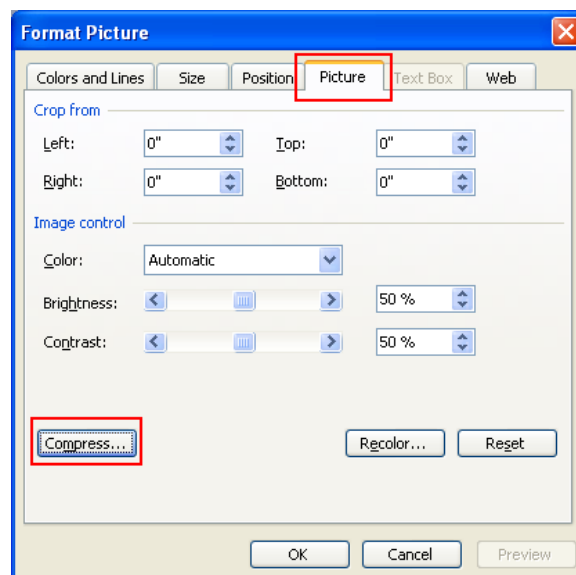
Format Picture

Colors and Lines | Size | Position | Picture | Text Box | Web

Crop from

Left: 0"
Top: 0"
Right: 0"
Bottom: 0"

Image control

Color: Automatic
Brightness: 50 %
Contrast: 50 %

Compress...
Recolor...
Reset

OK
Cancel
Preview